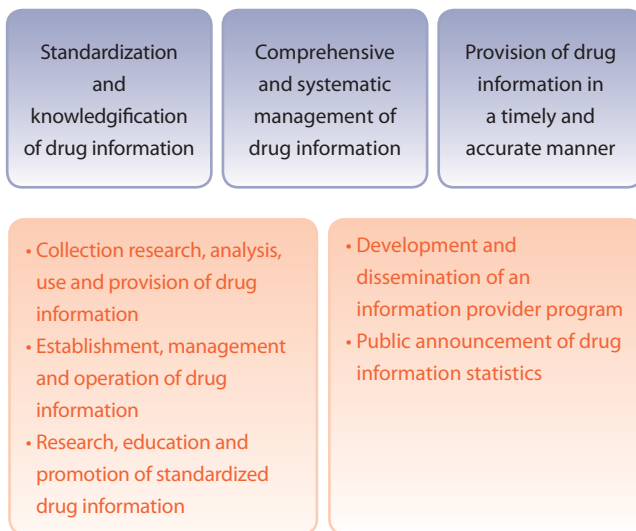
Standardization and knowledgification of drug information

Comprehensive and systematic management of drug information

Provision of drug information in a timely and accurate manner

• Collection research, analysis, use and provision of drug information
• Establishment, management and operation of drug information
• Research, education and promotion of standardized drug information

• Development and dissemination of an information provider program
• Public announcement of drug information statistics